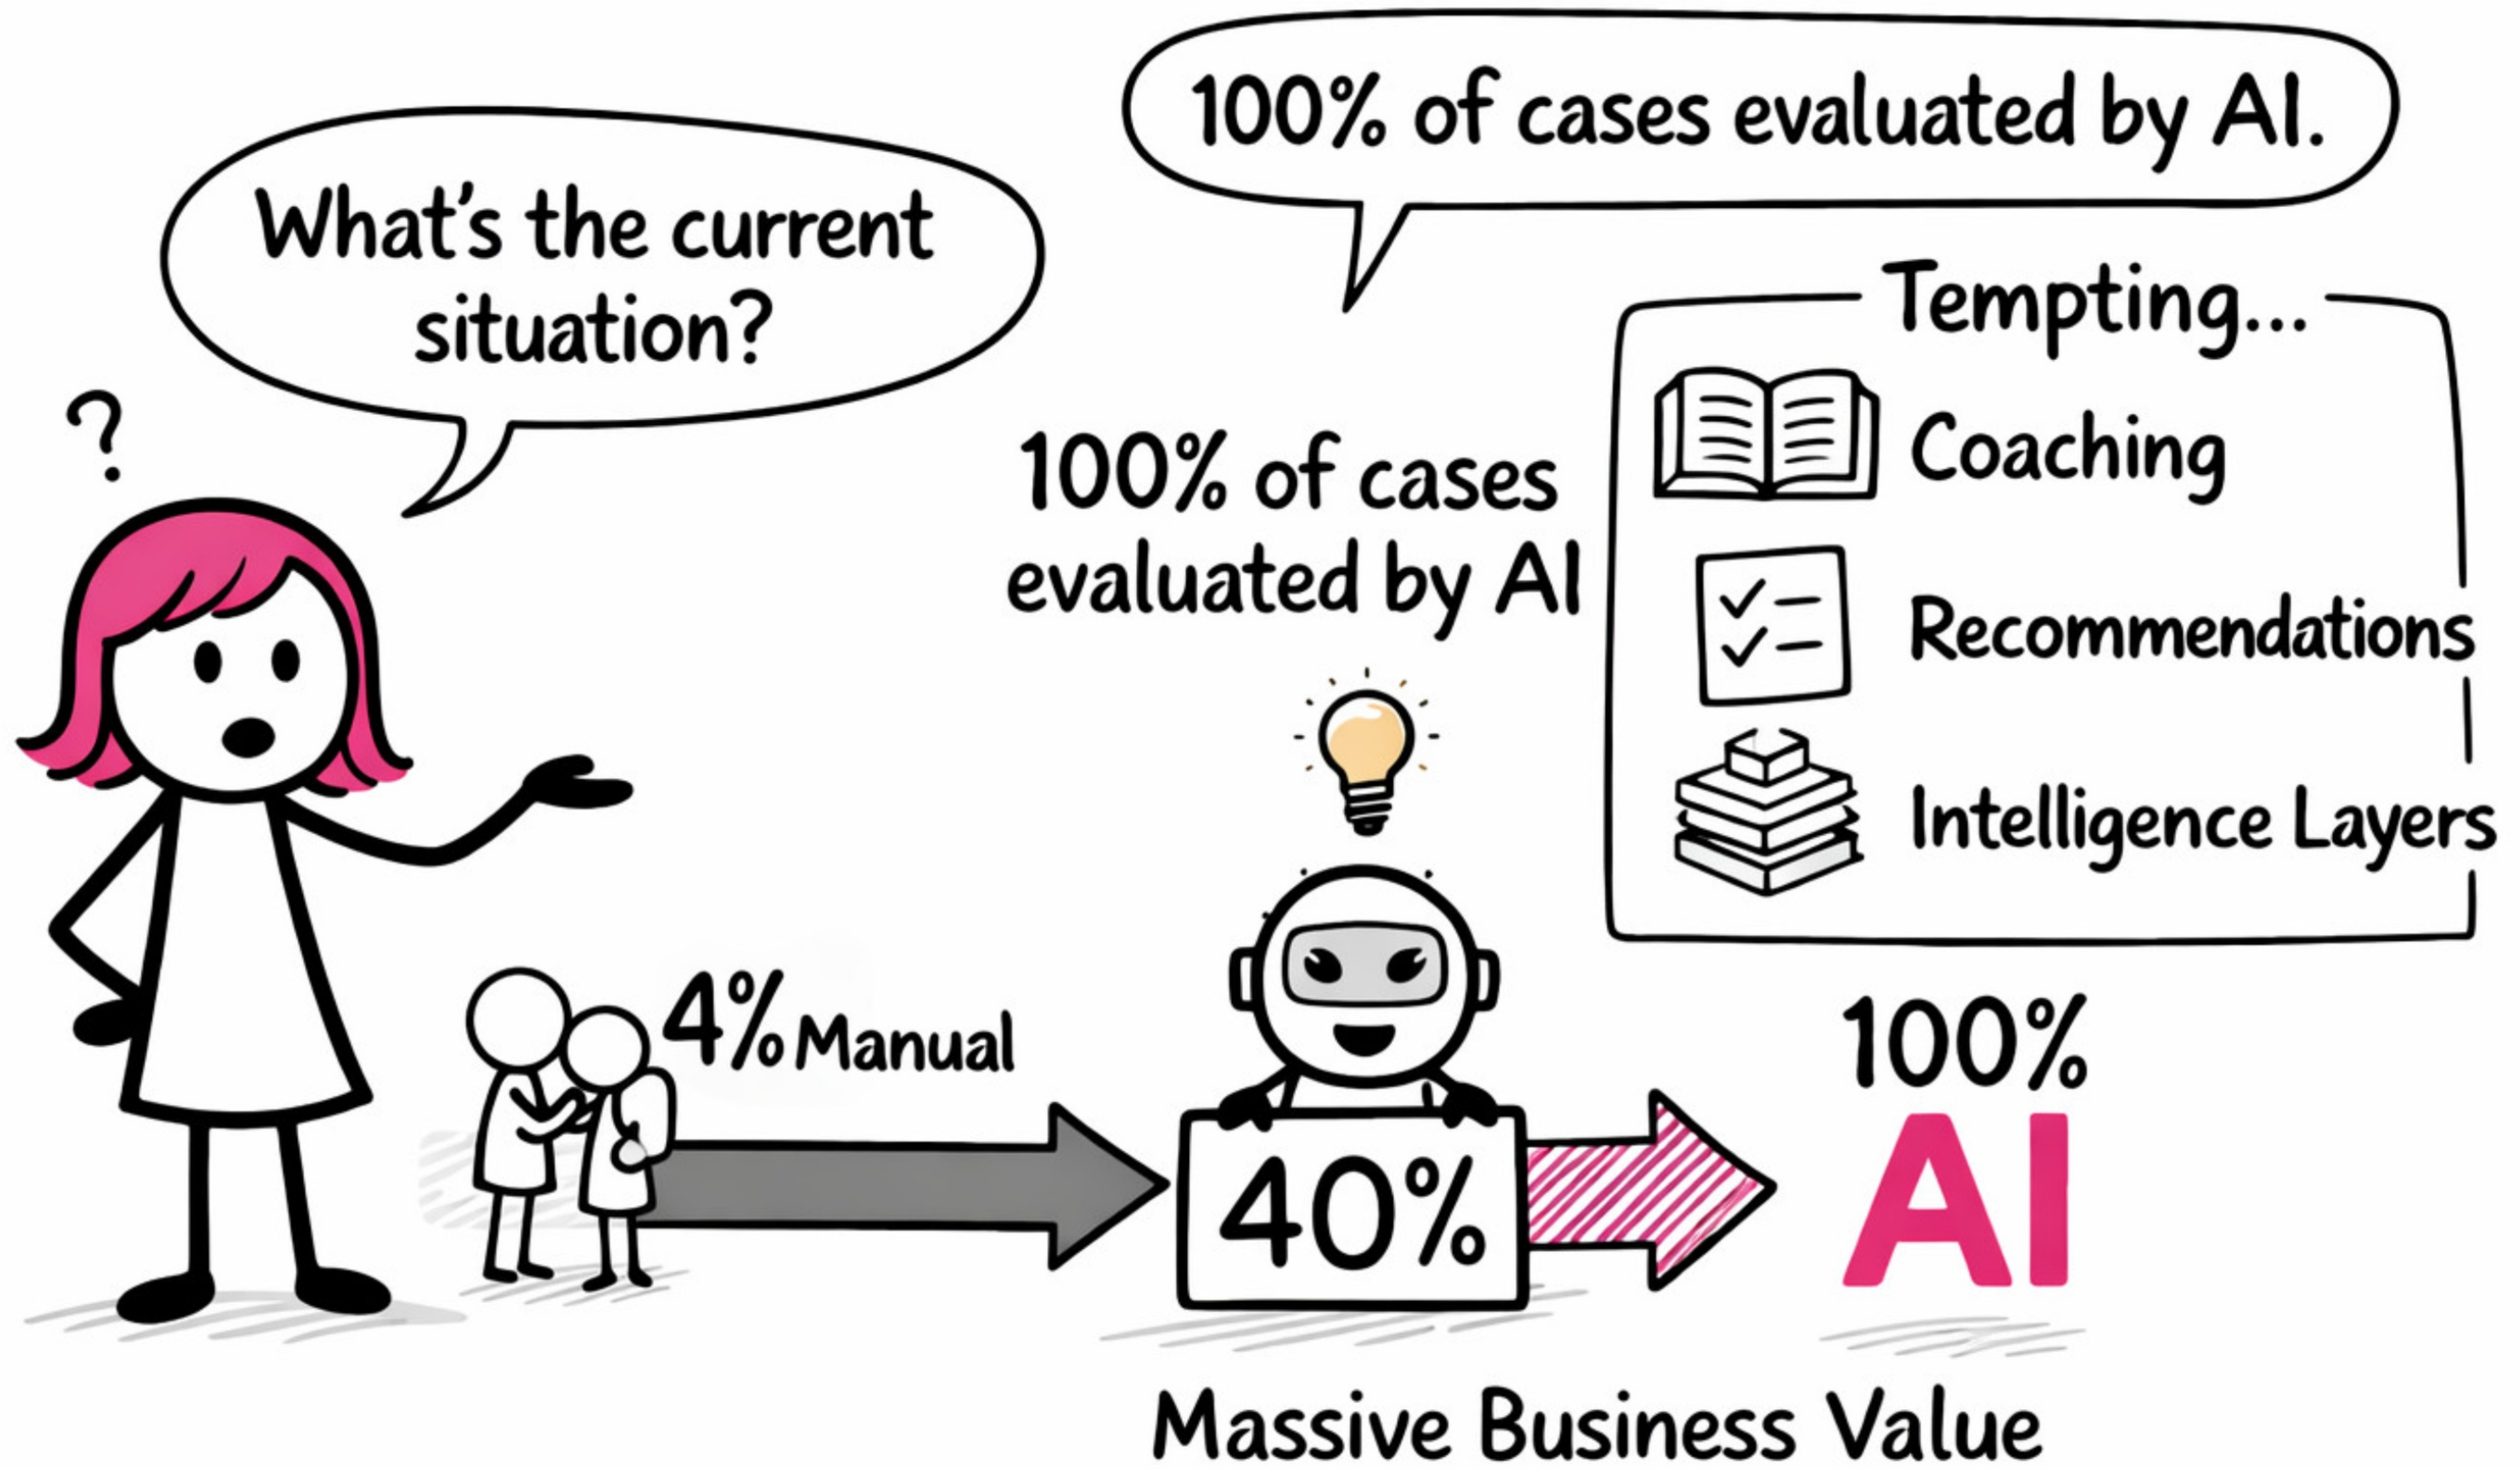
What's the current situation?

?

100% of cases evaluated by AI.

Tempting...

Coaching

Recommendations

Intelligence Layers

100% of cases evaluated by AI

4% Manual

40%

100%

AI

Massive Business Value